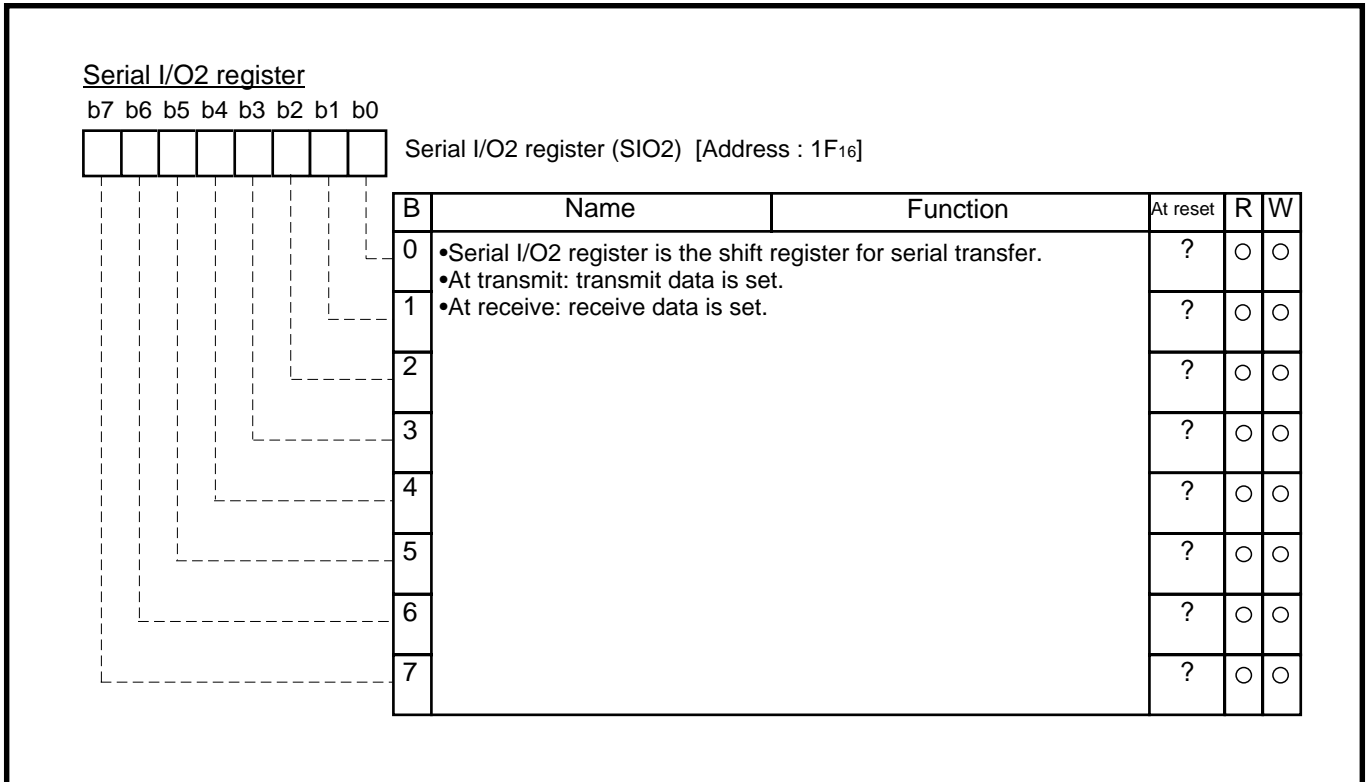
Serial I/O2 register

b7 b6 b5 b4 b3 b2 b1 b0

Serial I/O2 register (SIO2) [Address : $1F_{16}$]

| B | Name | Function | At reset | R | W |
|---|---|---|---|---|---|
| 0 | •Serial I/O2 register is the shift register for serial transfer. •At transmit: transmit data is set. | | ? | ○ | ○ |
| 1 | •At receive: receive data is set. | | ? | ○ | ○ |
| 2 | | | ? | ○ | ○ |
| 3 | | | ? | ○ | ○ |
| 4 | | | ? | ○ | ○ |
| 5 | | | ? | ○ | ○ |
| 6 | | | ? | ○ | ○ |
| 7 | | | ? | ○ | ○ |